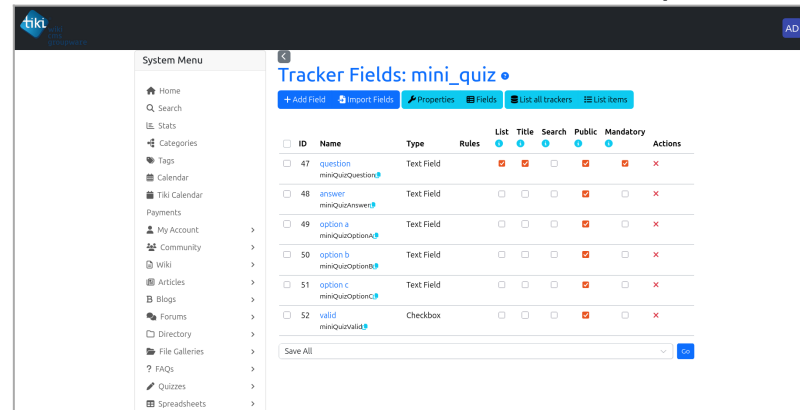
tiki wiki cms groupware

AD

System Menu

Home
Search
Stats
Categories
Tags
Calendar
Tiki Calendar
Payments
My Account
Community
Wiki
Articles
Blogs
Forums
Directory
File Galleries
FAQs
Quizzes
Spreadsheets

Tracker Fields: mini_quiz

+ Add Field | Import Fields | Properties | Fields | List all trackers | List items

| | ID | Name | Type | Rules | List | Title | Search | Public | Mandatory | Actions |
|---|---|---|---|---|---|---|---|---|---|---|
| ☐ | 47 | question miniQuizQuestion | Text Field | | ☑ | ☑ | ☐ | ☑ | ☑ | × |
| ☐ | 48 | answer miniQuizAnswer | Text Field | | ☐ | ☐ | ☐ | ☑ | ☐ | × |
| ☐ | 49 | option a miniQuizOptionA | Text Field | | ☐ | ☐ | ☐ | ☑ | ☐ | × |
| ☐ | 50 | option b miniQuizOptionB | Text Field | | ☐ | ☐ | ☐ | ☑ | ☐ | × |
| ☐ | 51 | option c miniQuizOptionC | Text Field | | ☐ | ☐ | ☐ | ☑ | ☐ | × |
| ☐ | 52 | valid miniQuizValid | Checkbox | | ☐ | ☐ | ☐ | ☑ | ☐ | × |

Save All

Go